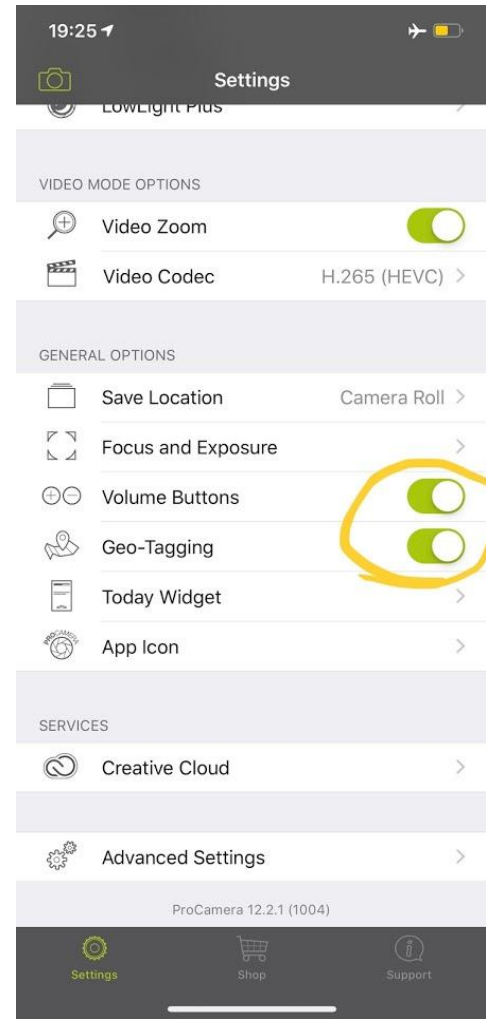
19:25

Settings

LowLight Plus

VIDEO MODE OPTIONS

Video Zoom

Video Codec H.265 (HEVC)

GENERAL OPTIONS

Save Location Camera Roll

Focus and Exposure

Volume Buttons

Geo-Tagging

Today Widget

App Icon

SERVICES

Creative Cloud

Advanced Settings

ProCamera 12.2.1 (1004)

Settings Shop Support